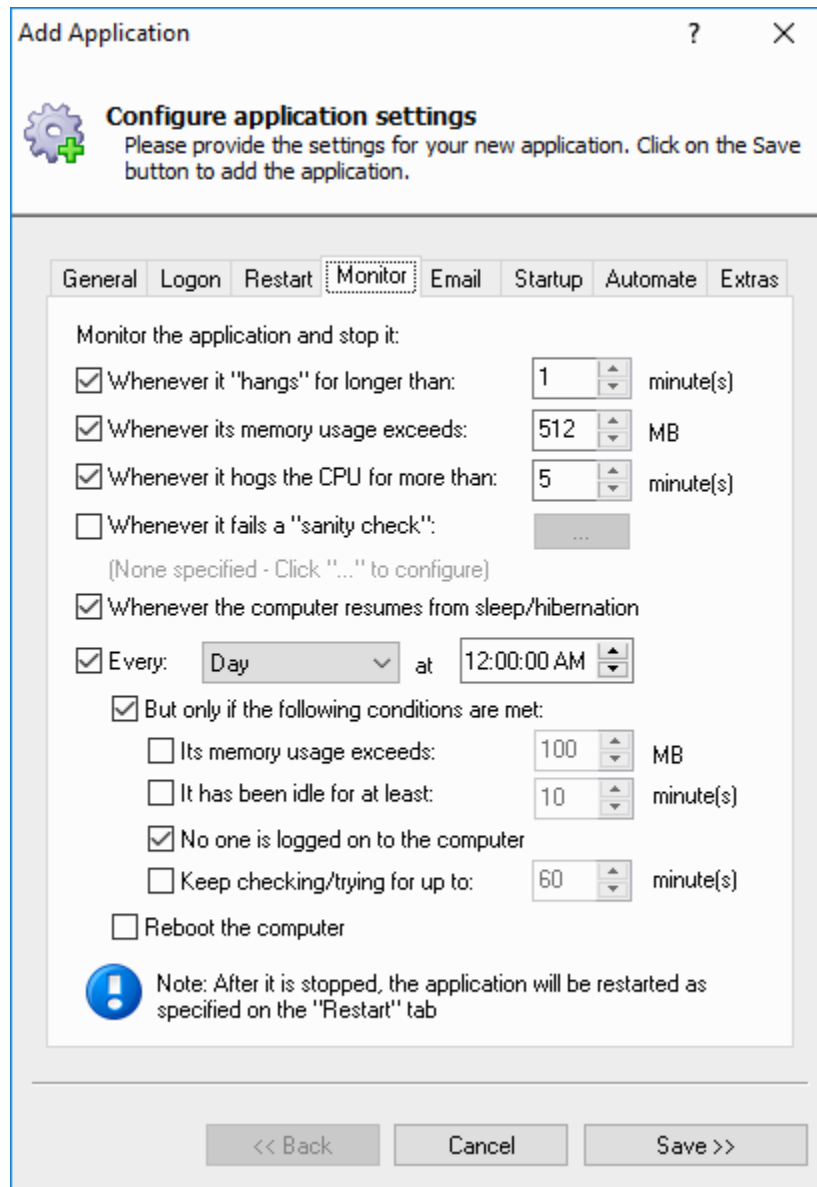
Add Application ? X

Configure application settings
Please provide the settings for your new application. Click on the Save button to add the application.

General Logon Restart Monitor Email Startup Automate Extras

Monitor the application and stop it:

Whenever it "hangs" for longer than: 1 minute(s)

Whenever its memory usage exceeds: 512 MB

Whenever it hogs the CPU for more than: 5 minute(s)

Whenever it fails a "sanity check": ...

(None specified - Click "..." to configure)

Whenever the computer resumes from sleep/hibernation

Every: Day at 12:00:00 AM

But only if the following conditions are met:

Its memory usage exceeds: 100 MB

It has been idle for at least: 10 minute(s)

No one is logged on to the computer

Keep checking/trying for up to: 60 minute(s)

Reboot the computer

Note: After it is stopped, the application will be restarted as specified on the "Restart" tab

<< Back Cancel Save >>